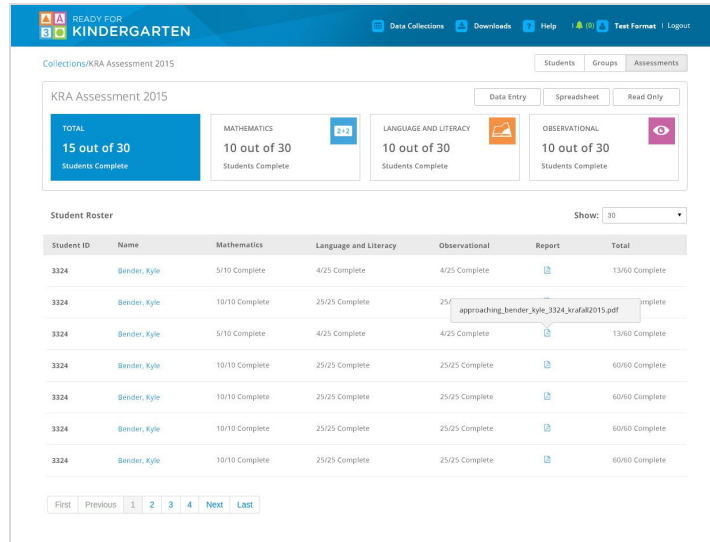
A A
3 
READY FOR
KINDERGARTEN

Data Collections Downloads ? Help (0) Test Format | Logout

Collections/KRA Assessment 2015

Students Groups Assessments

KRA Assessment 2015

Data Entry Spreadsheet Read Only

TOTAL
15 out of 30
Students Complete

MATHEMATICS 2+2
10 out of 30
Students Complete

LANGUAGE AND LITERACY
10 out of 30
Students Complete

OBSERVATIONAL
10 out of 30
Students Complete

Student Roster

Show: 30

| Student ID | Name | Mathematics | Language and Literacy | Observational | Report | Total |
|---|---|---|---|---|---|---|
| 3324 | Bender, Kyle | 5/10 Complete | 4/25 Complete | 4/25 Complete | | 13/60 Complete |
| 3324 | Bender, Kyle | 10/10 Complete | 25/25 Complete | 25/ | | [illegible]mplete |
| 3324 | Bender, Kyle | 5/10 Complete | 4/25 Complete | 4/25 Complete | | 13/60 Complete |
| 3324 | Bender, Kyle | 10/10 Complete | 25/25 Complete | 25/25 Complete | | 60/60 Complete |
| 3324 | Bender, Kyle | 10/10 Complete | 25/25 Complete | 25/25 Complete | | 60/60 Complete |
| 3324 | Bender, Kyle | 10/10 Complete | 25/25 Complete | 25/25 Complete | | 60/60 Complete |
| 3324 | Bender, Kyle | 10/10 Complete | 25/25 Complete | 25/25 Complete | | 60/60 Complete |

approaching_bender_kyle_3324_krafall2015.pdf

First Previous 1 2 3 4 Next Last